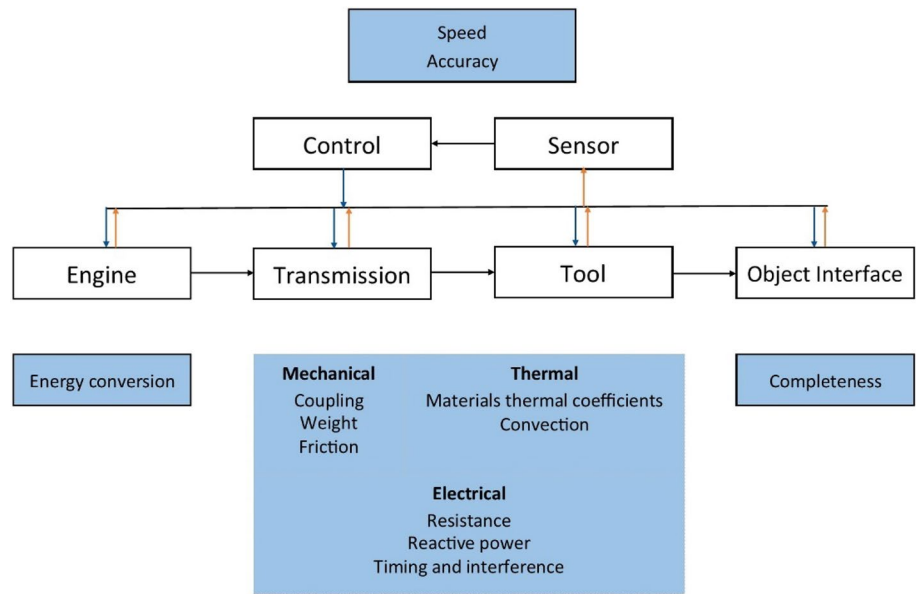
Speed
Accuracy

Control

Sensor

Engine

Transmission

Tool

Object Interface

Energy conversion

Mechanical
Coupling
Weight
Friction

Thermal
Materials thermal coefficients
Convection

Electrical
Resistance
Reactive power
Timing and interference

Completeness